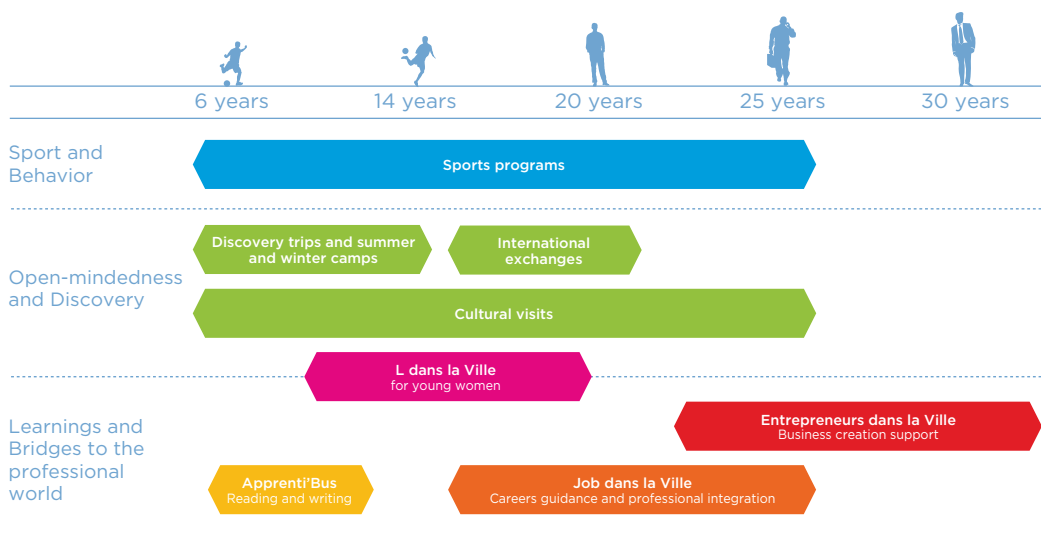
6 years
14 years
20 years
25 years
30 years

Sport and Behavior

Sports programs

Open-mindedness and Discovery

Discovery trips and summer and winter camps

International exchanges

Cultural visits

L dans la Ville
for young women

Learnings and Bridges to the professional world

Entrepreneurs dans la Ville
Business creation support

Apprenti'Bus
Reading and writing

Job dans la Ville
Careers guidance and professional integration